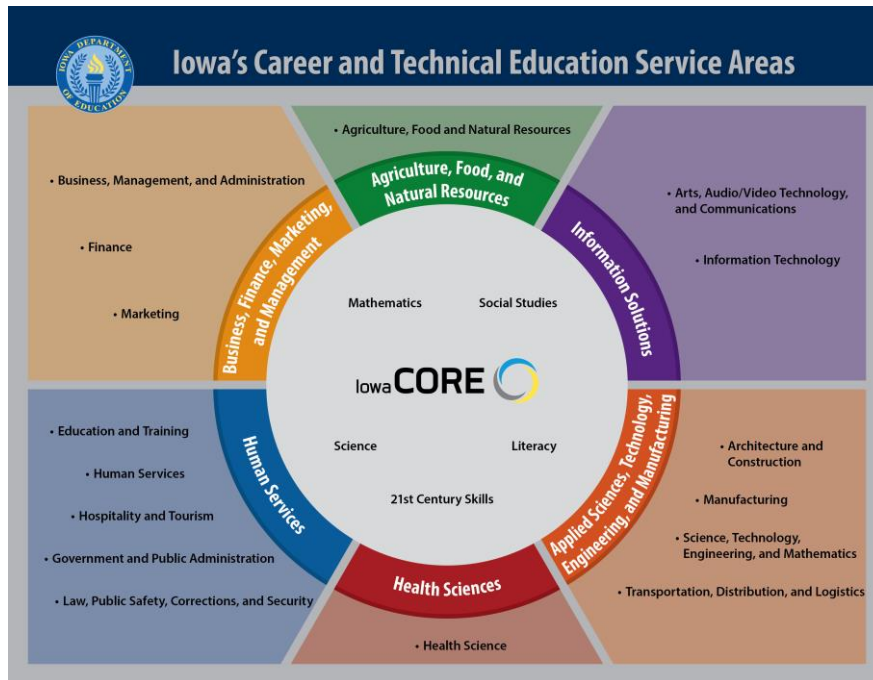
IOWA DEPARTMENT OF EDUCATION

Iowa's Career and Technical Education Service Areas

• Agriculture, Food and Natural Resources

Agriculture, Food, and Natural Resources

• Business, Management, and Administration

• Finance

• Marketing

Business, Finance, Marketing, and Management

• Arts, Audio/Video Technology, and Communications

• Information Technology

Information Solutions

Mathematics

Social Studies

Iowa CORE

Science

Literacy

21st Century Skills

• Education and Training

• Human Services

• Hospitality and Tourism

• Government and Public Administration

• Law, Public Safety, Corrections, and Security

Human Services

Applied Sciences, Technology, Engineering, and Manufacturing

• Architecture and Construction

• Manufacturing

• Science, Technology, Engineering, and Mathematics

• Transportation, Distribution, and Logistics

Health Sciences

• Health Science